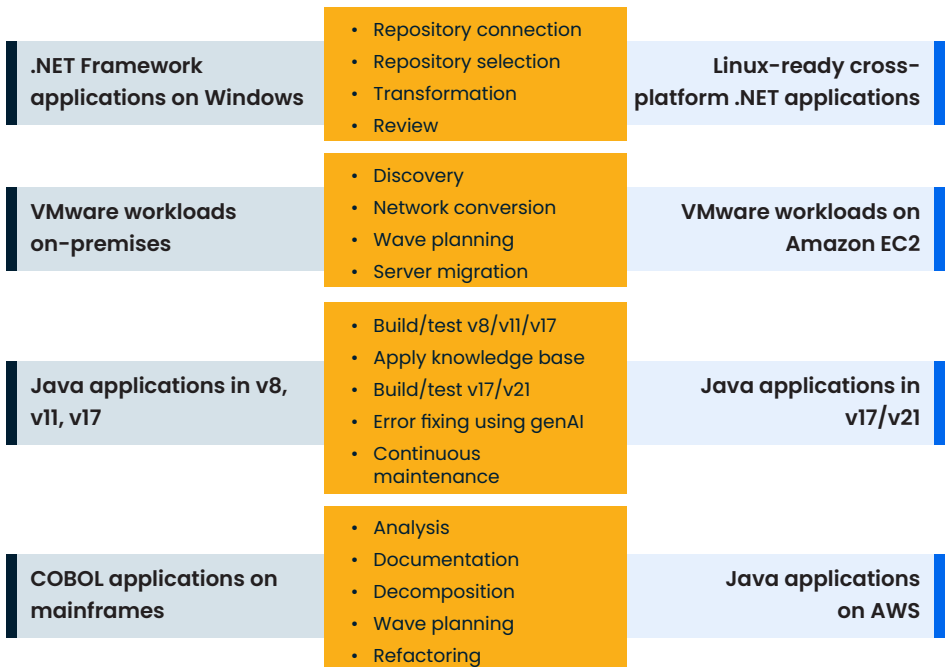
.NET Framework applications on Windows

- Repository connection
- Repository selection
- Transformation
- Review

Linux-ready cross-platform .NET applications

VMware workloads on-premises

- Discovery
- Network conversion
- Wave planning
- Server migration

VMware workloads on Amazon EC2

Java applications in v8, v11, v17

- Build/test v8/v11/v17
- Apply knowledge base
- Build/test v17/v21
- Error fixing using genAI
- Continuous maintenance

Java applications in v17/v21

COBOL applications on mainframes

- Analysis
- Documentation
- Decomposition
- Wave planning
- Refactoring

Java applications on AWS